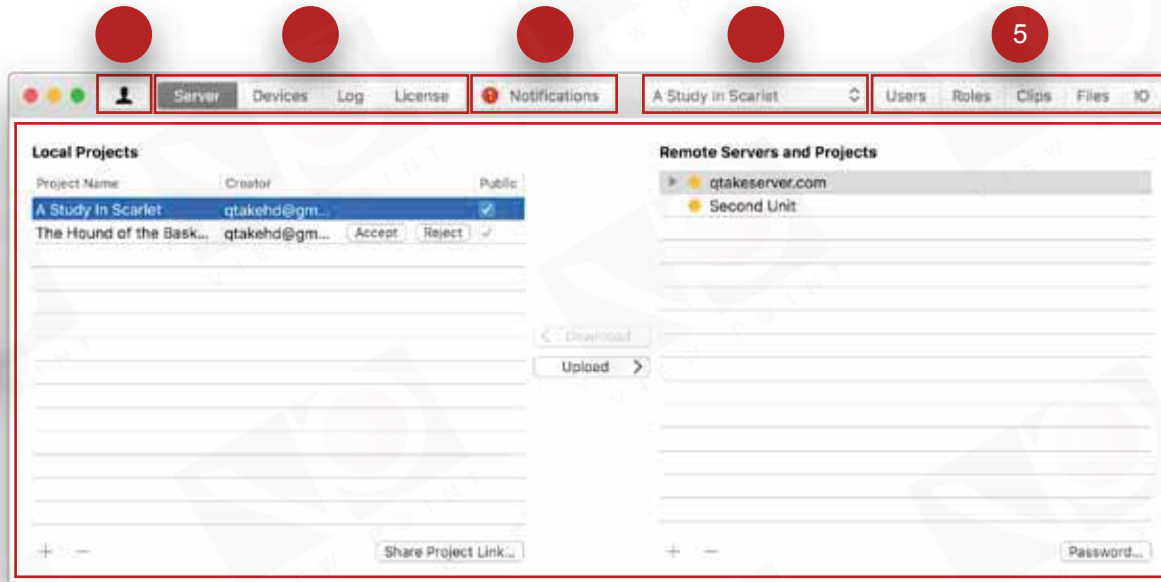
5

Server Devices Log License

Notifications

A Study in Scarlet

Users Roles Clips Files IO

Local Projects

| Project Name | Creator | Public |
|---|---|---|
| A Study In Scarlet | qtakehd@gm... | ✓ |
| The Hound of the Bask... | qtakehd@gm... Accept Reject | ✓ |

+ −

Share Project Link...

< Download

Upload >

Remote Servers and Projects

qtakeserver.com

Second Unit

+ −

Password...